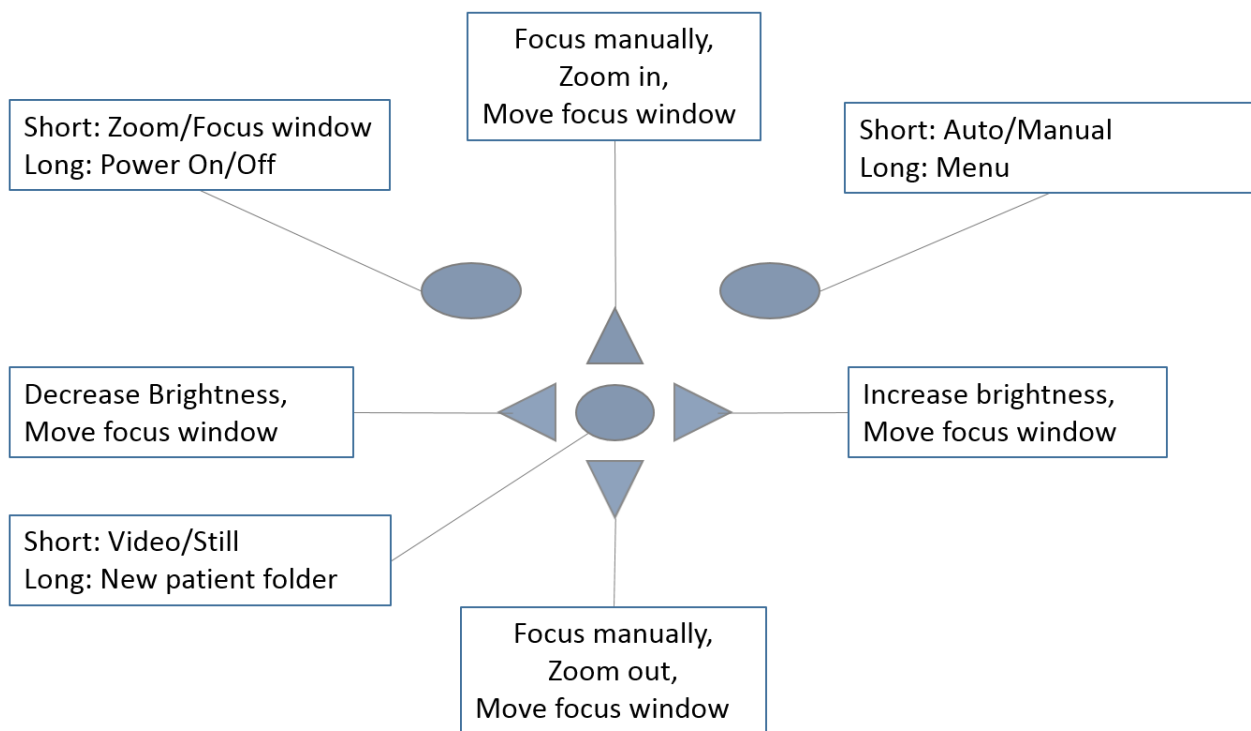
Focus manually,
Zoom in,
Move focus window

Short: Zoom/Focus window
Long: Power On/Off

Short: Auto/Manual
Long: Menu

Decrease Brightness,
Move focus window

Increase brightness,
Move focus window

Short: Video/Still
Long: New patient folder

Focus manually,
Zoom out,
Move focus window